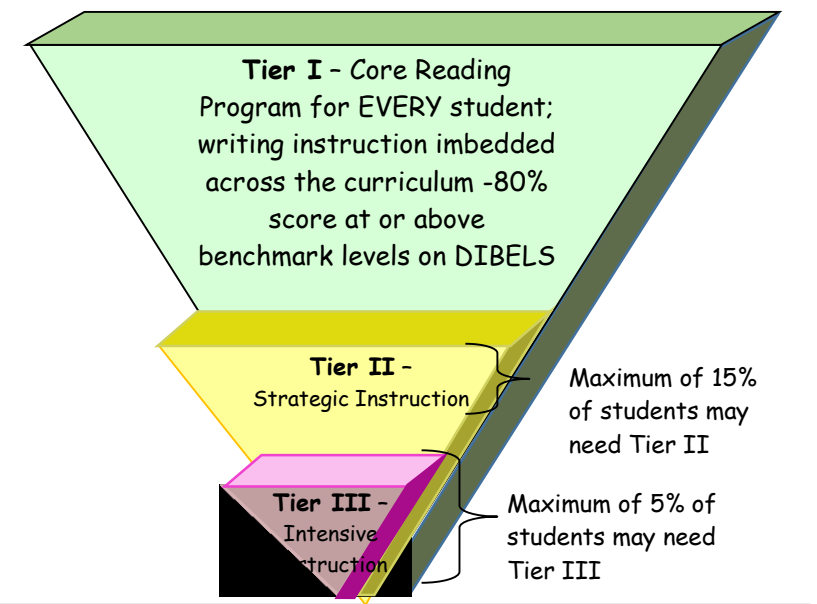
**Tier I** – Core Reading Program for EVERY student; writing instruction imbedded across the curriculum -80% score at or above benchmark levels on DIBELS

**Tier II** – Strategic Instruction

Maximum of 15% of students may need Tier II

**Tier III** – Intensive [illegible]struction

Maximum of 5% of students may need Tier III